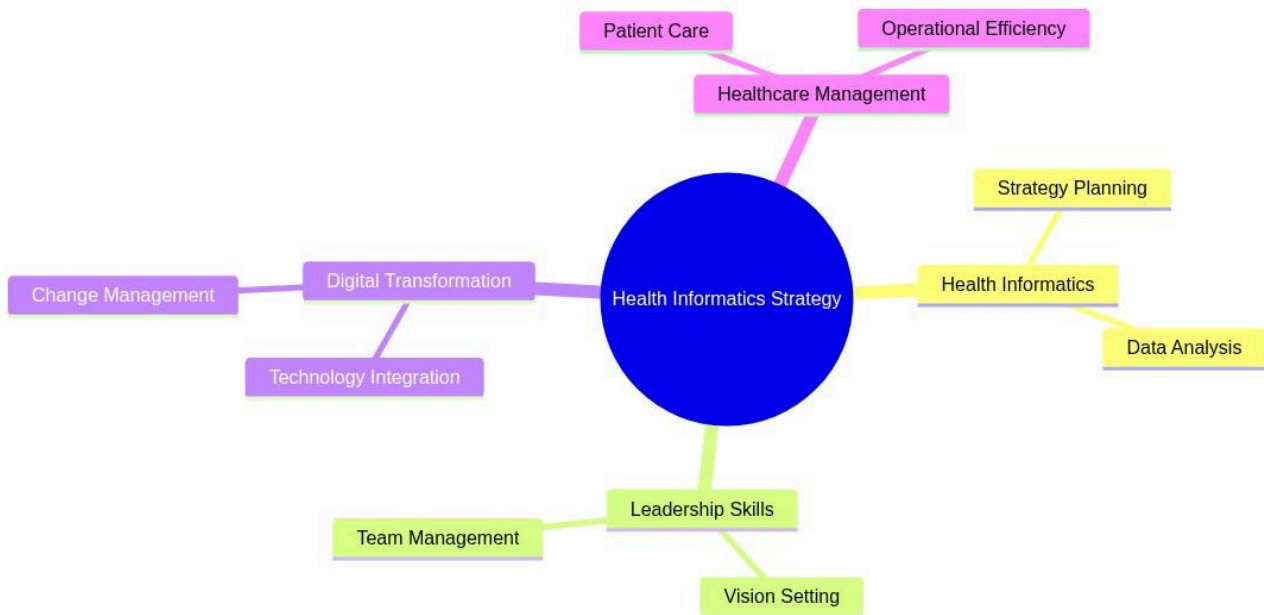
Health Informatics Strategy

Healthcare Management

Patient Care

Operational Efficiency

Health Informatics

Strategy Planning

Data Analysis

Leadership Skills

Team Management

Vision Setting

Digital Transformation

Change Management

Technology Integration